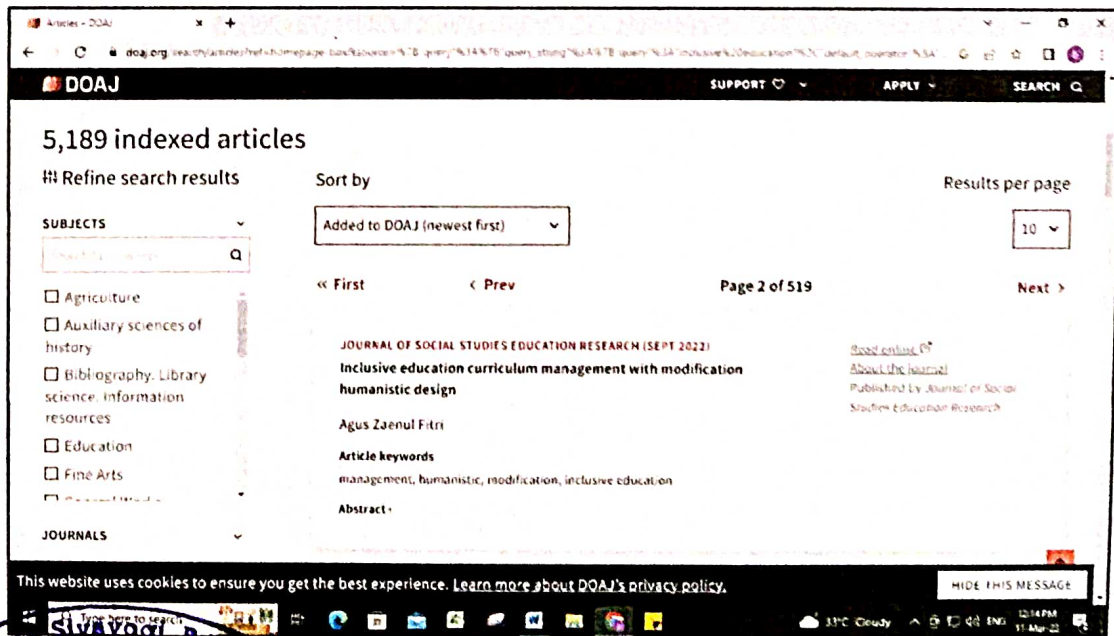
Articles - DOAJ

doaj.org/search/articles?ref=homepage-box&source=%7B"query"%3A%7B"query_string"%3A%7B"query"%3A"inclusive%20education"%2C"default_operator"%3A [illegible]

DOAJ

SUPPORT

APPLY

SEARCH

5,189 indexed articles

Refine search results

Sort by

Results per page

SUBJECTS

Added to DOAJ (newest first)

10

« First

‹ Prev

Page 2 of 519

Next ›

☐ Agriculture

☐ Auxiliary sciences of history

☐ Bibliography. Library science. Information resources

☐ Education

☐ Fine Arts

JOURNALS

JOURNAL OF SOCIAL STUDIES EDUCATION RESEARCH (SEPT 2022)

Inclusive education curriculum management with modification humanistic design

Agus Zaenul Fitri

Article keywords

management, humanistic, modification, inclusive education

Abstract

Read online

About the journal

Published by Journal of Social Studies Education Research

This website uses cookies to ensure you get the best experience. Learn more about DOAJ's privacy policy.

HIDE THIS MESSAGE

Type here to search

33°C Cloudy

ENG

12:14 PM

11-Mar-22